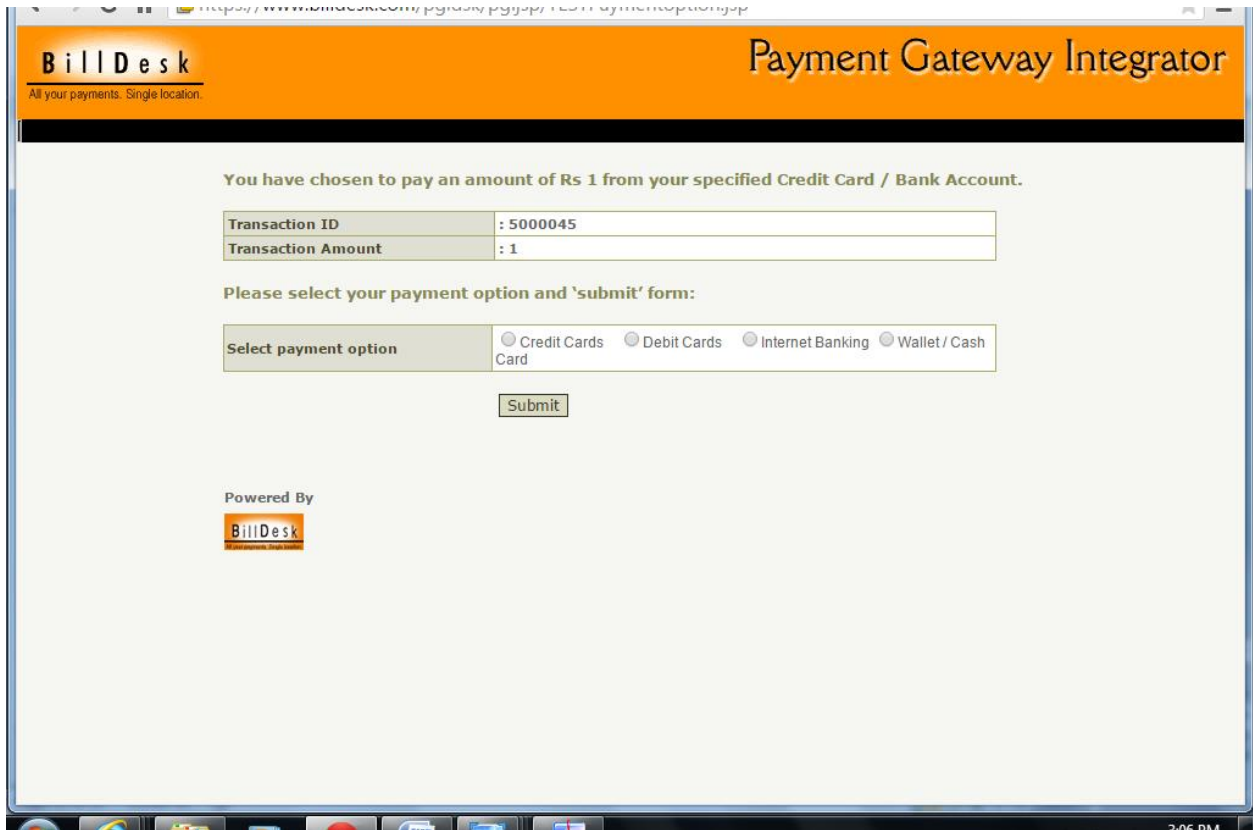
https://www.billdesk.com/pgidsk/pgijsp/TESTPaymentoption.jsp

BillDesk
All your payments. Single location.

Payment Gateway Integrator

You have chosen to pay an amount of Rs 1 from your specified Credit Card / Bank Account.

| Transaction ID | : 5000045 |
|---|---|
| Transaction Amount | : 1 |

Please select your payment option and 'submit' form:

| Select payment option | Credit Cards  Debit Cards  Internet Banking  Wallet / Cash Card |
|---|---|

Submit

Powered By

BillDesk
All your payments. Single location.

2:06 PM